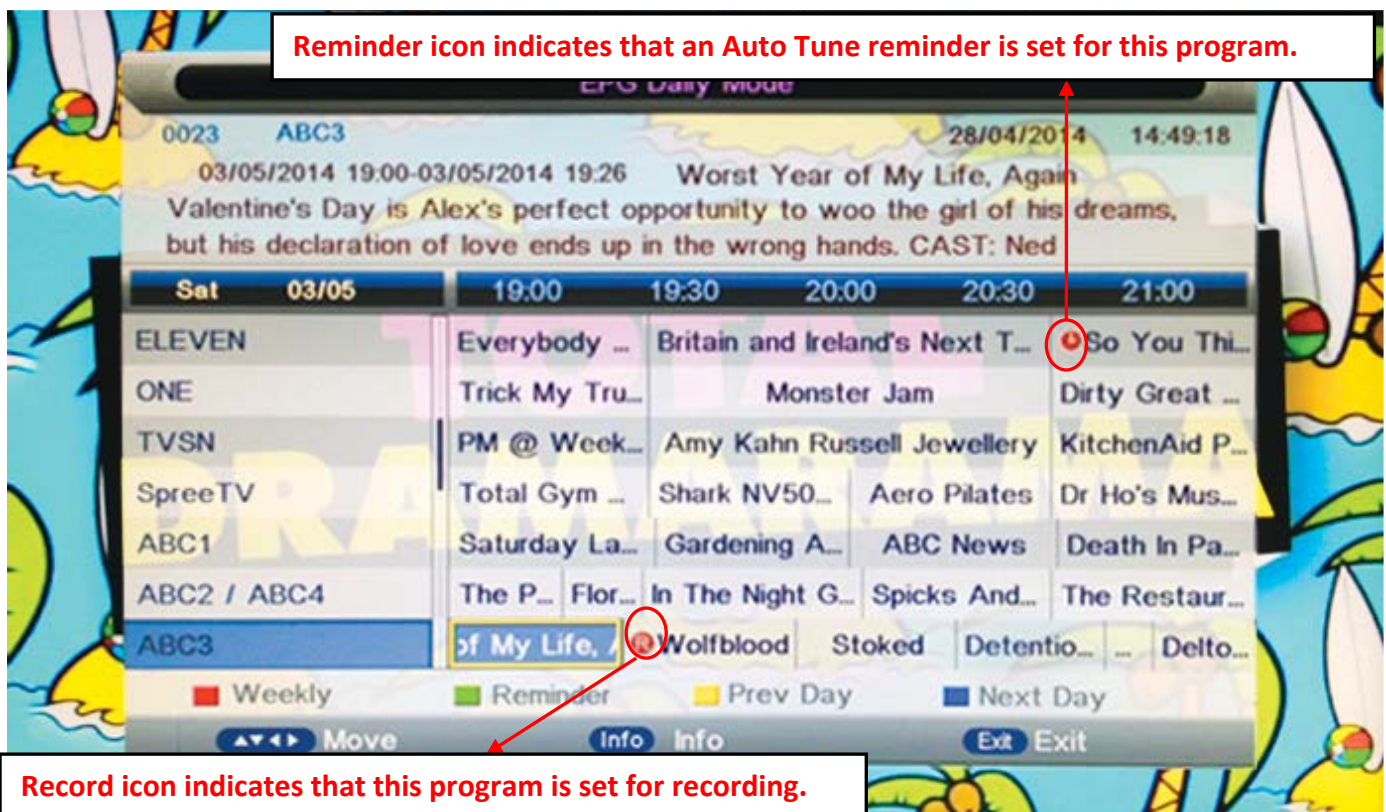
Reminder icon indicates that an Auto Tune reminder is set for this program.

EPG Daily Mode

0023 ABC3 28/04/2014 14:49:18

03/05/2014 19:00-03/05/2014 19:26 Worst Year of My Life, Again

Valentine's Day is Alex's perfect opportunity to woo the girl of his dreams, but his declaration of love ends up in the wrong hands. CAST: Ned

| Sat 03/05 | 19:00 | 19:30 | 20:00 | 20:30 | 21:00 |
|---|---|---|---|---|---|
| ELEVEN | Everybody ... | Britain and Ireland's Next T... | | | So You Thi... |
| ONE | Trick My Tru... | Monster Jam | | | Dirty Great ... |
| TVSN | PM @ Week... | Amy Kahn Russell Jewellery | | | KitchenAid P... |
| SpreeTV | Total Gym ... | Shark NV50... | Aero Pilates | | Dr Ho's Mus... |
| ABC1 | Saturday La... | Gardening A... | ABC News | | Death In Pa... |
| ABC2 / ABC4 | The P... Flor... | In The Night G... | Spicks And... | | The Restaur... |
| ABC3 | of My Life, A | Wolfblood | Stoked | Detentio... ... | Delto... |

Weekly Reminder Prev Day Next Day

Move Info Info Exit Exit

Record icon indicates that this program is set for recording.